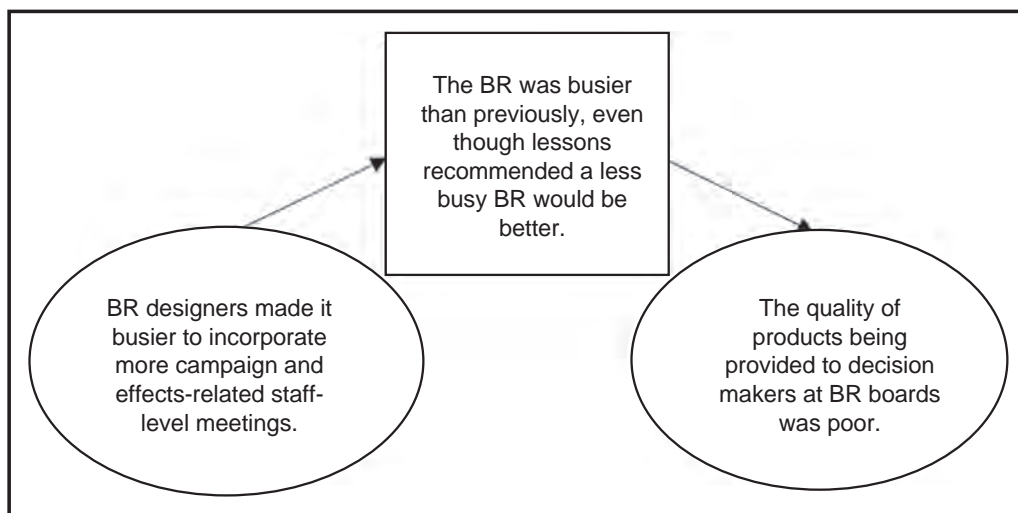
The BR was busier than previously, even though lessons recommended a less busy BR would be better.

BR designers made it busier to incorporate more campaign and effects-related staff-level meetings.

The quality of products being provided to decision makers at BR boards was poor.